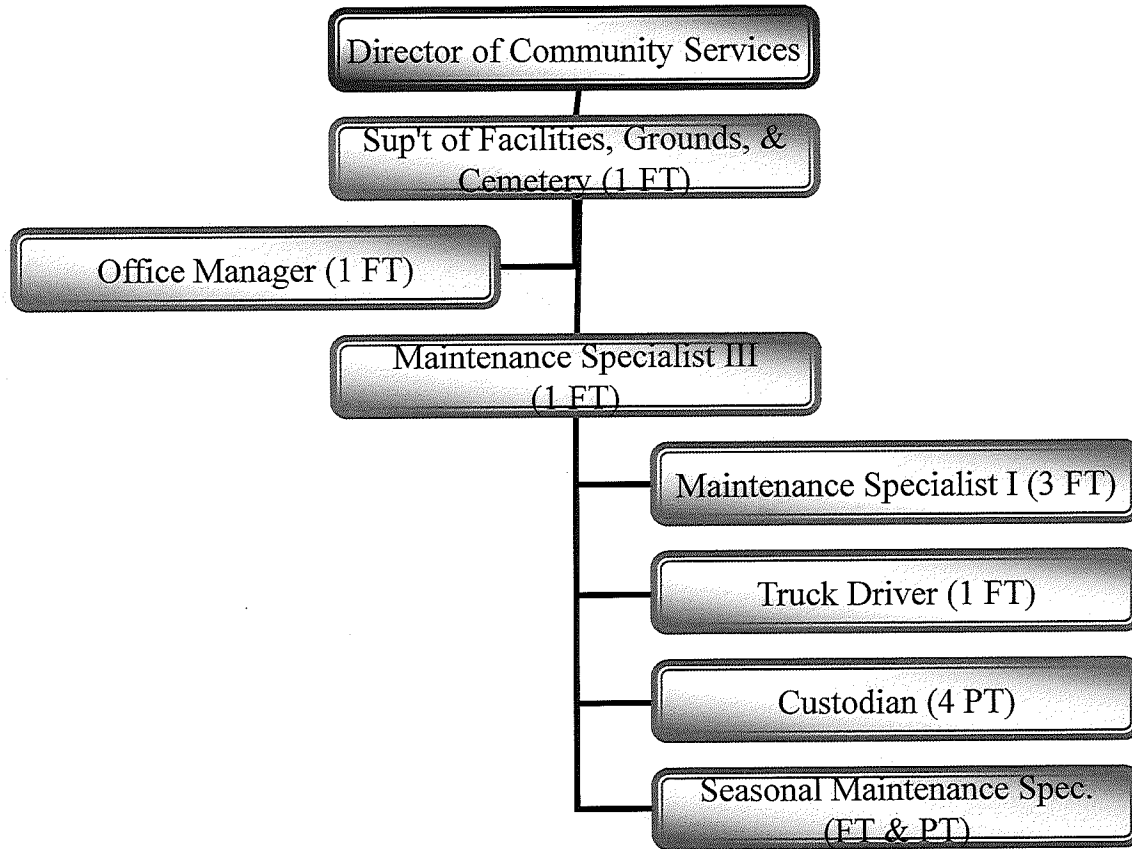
Director of Community Services

Sup't of Facilities, Grounds, & Cemetery (1 FT)

Office Manager (1 FT)

Maintenance Specialist III (1 FT)

Maintenance Specialist I (3 FT)

Truck Driver (1 FT)

Custodian (4 PT)

Seasonal Maintenance Spec. (FT & PT)